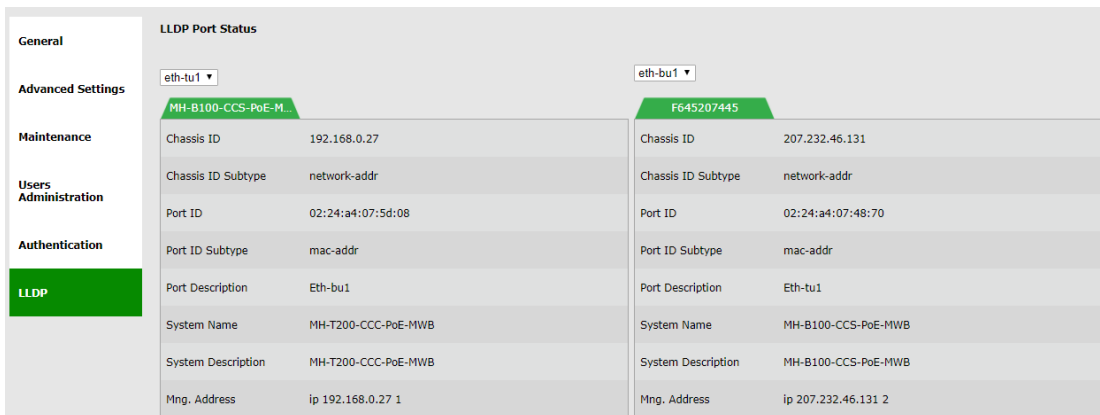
General

Advanced Settings

Maintenance

Users Administration

Authentication

LLDP

LLDP Port Status

eth-tu1 ▾

MH-B100-CCS-PoE-M...

| Chassis ID | 192.168.0.27 |
|---|---|
| Chassis ID Subtype | network-addr |
| Port ID | 02:24:a4:07:5d:08 |
| Port ID Subtype | mac-addr |
| Port Description | Eth-bu1 |
| System Name | MH-T200-CCC-PoE-MWB |
| System Description | MH-T200-CCC-PoE-MWB |
| Mng. Address | ip 192.168.0.27 1 |

eth-bu1 ▾

F645207445

| Chassis ID | 207.232.46.131 |
|---|---|
| Chassis ID Subtype | network-addr |
| Port ID | 02:24:a4:07:48:70 |
| Port ID Subtype | mac-addr |
| Port Description | Eth-tu1 |
| System Name | MH-B100-CCS-PoE-MWB |
| System Description | MH-B100-CCS-PoE-MWB |
| Mng. Address | ip 207.232.46.131 2 |